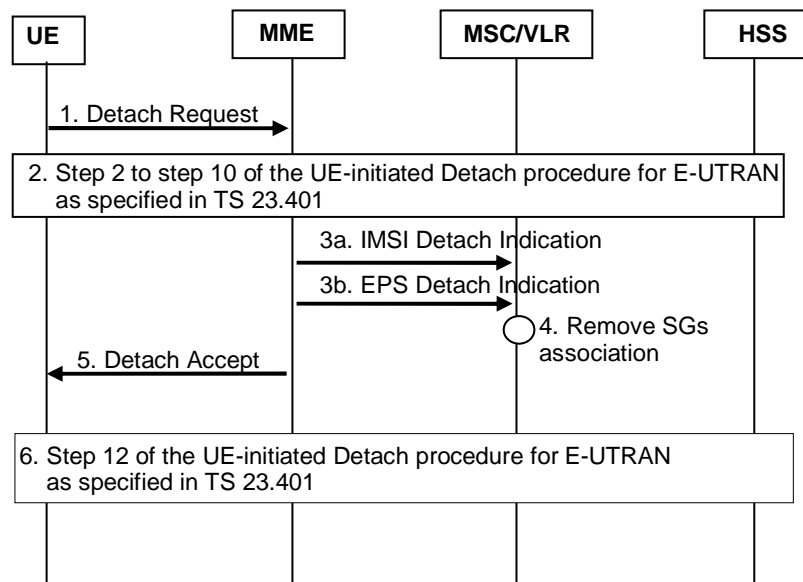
UE

MME

MSC/VLR

HSS

1. Detach Request

2. Step 2 to step 10 of the UE-initiated Detach procedure for E-UTRAN as specified in TS 23.401

3a. IMSI Detach Indication

3b. EPS Detach Indication

4. Remove SGs association

5. Detach Accept

6. Step 12 of the UE-initiated Detach procedure for E-UTRAN as specified in TS 23.401